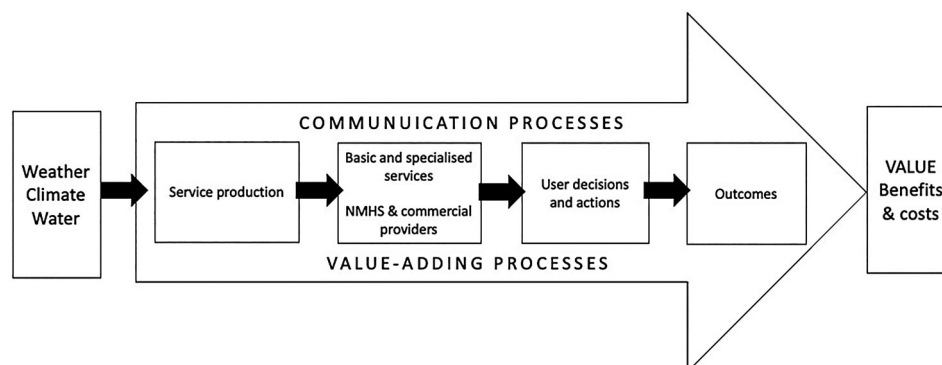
Weather
Climate
Water

COMMUNUICATION PROCESSES

Service production

Basic and specialised services

NMHS & commercial providers

User decisions and actions

Outcomes

VALUE-ADDING PROCESSES

VALUE
Benefits
& costs